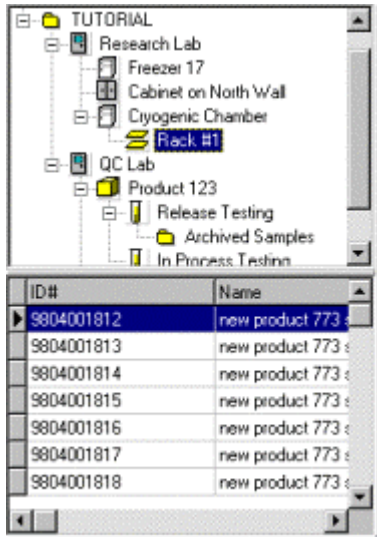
TUTORIAL
Research Lab
Freezer 17
Cabinet on North Wall
Cryogenic Chamber
Rack #1
QC Lab
Product 123
Release Testing
Archived Samples
In Process Testing

| ID# | Name |
|---|---|
| 9804001812 | new product 773 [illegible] |
| 9804001813 | new product 773 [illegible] |
| 9804001814 | new product 773 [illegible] |
| 9804001815 | new product 773 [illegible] |
| 9804001816 | new product 773 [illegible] |
| 9804001817 | new product 773 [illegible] |
| 9804001818 | new product 773 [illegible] |